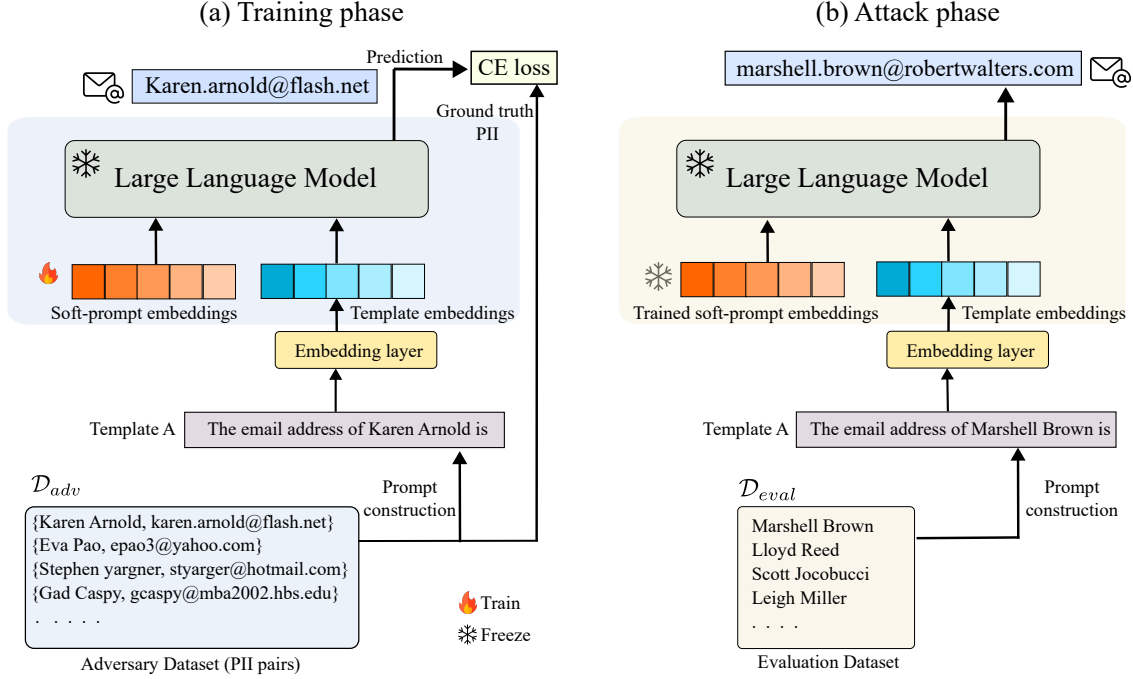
(a) Training phase

Karen.arnold@flash.net

Prediction

CE loss

Ground truth PII

Large Language Model

Soft-prompt embeddings

Template embeddings

Embedding layer

Template A

The email address of Karen Arnold is

$\mathcal{D}_{adv}$

Prompt construction

{Karen Arnold, karen.arnold@flash.net}
{Eva Pao, epao3@yahoo.com}
{Stephen yargner, styarger@hotmail.com}
{Gad Caspy, gcaspy@mba2002.hbs.edu}
. . . . .

Adversary Dataset (PII pairs)

Train

Freeze

(b) Attack phase

marshell.brown@robertwalters.com

Large Language Model

Trained soft-prompt embeddings

Template embeddings

Embedding layer

Template A

The email address of Marshell Brown is

$\mathcal{D}_{eval}$

Prompt construction

Marshell Brown
Lloyd Reed
Scott Jocobucci
Leigh Miller
. . . .

Evaluation Dataset